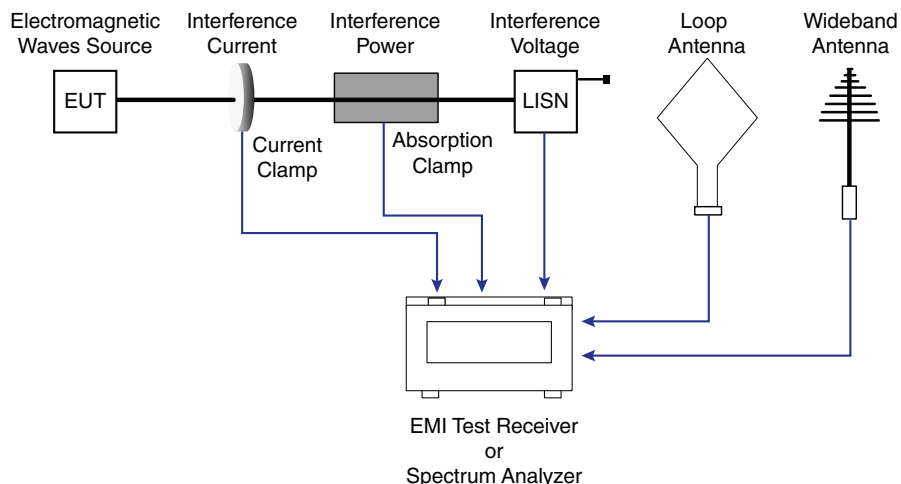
Electromagnetic Waves Source

Interference Current

Interference Power

Interference Voltage

Loop Antenna

Wideband Antenna

EUT

LISN

Current Clamp

Absorption Clamp

EMI Test Receiver or Spectrum Analyzer